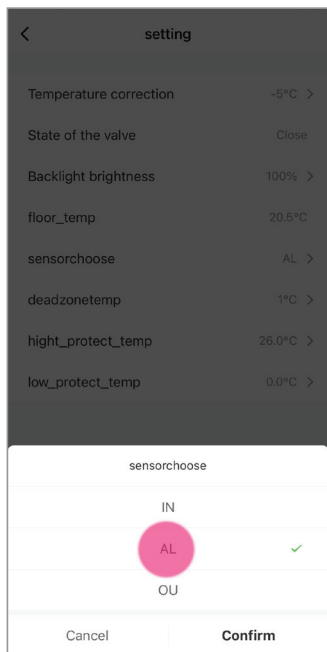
<

setting

Temperature correction -5°C >

State of the valve Close

Backlight brightness 100% >

floor_temp 20.5°C

sensorchoose AL >

deadzonetemp 1°C >

hight_protect_temp 26.0°C >

low_protect_temp 0.0°C >

sensorchoose

IN

AL ✓

OU

Cancel

Confirm